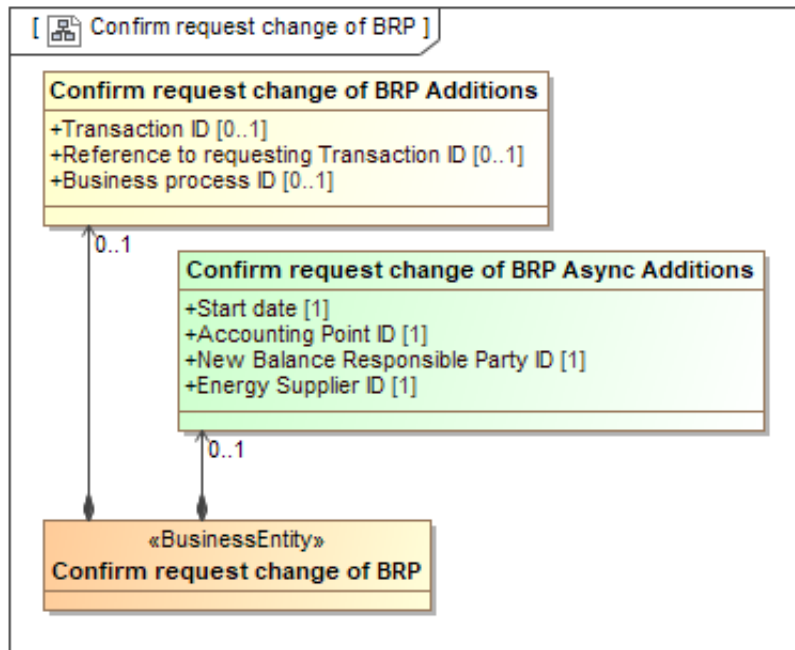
[ Confirm request change of BRP ]

Confirm request change of BRP Additions

+Transaction ID [0..1]
+Reference to requesting Transaction ID [0..1]
+Business process ID [0..1]

0..1

Confirm request change of BRP Async Additions

+Start date [1]
+Accounting Point ID [1]
+New Balance Responsible Party ID [1]
+Energy Supplier ID [1]

0..1

«BusinessEntity»
Confirm request change of BRP